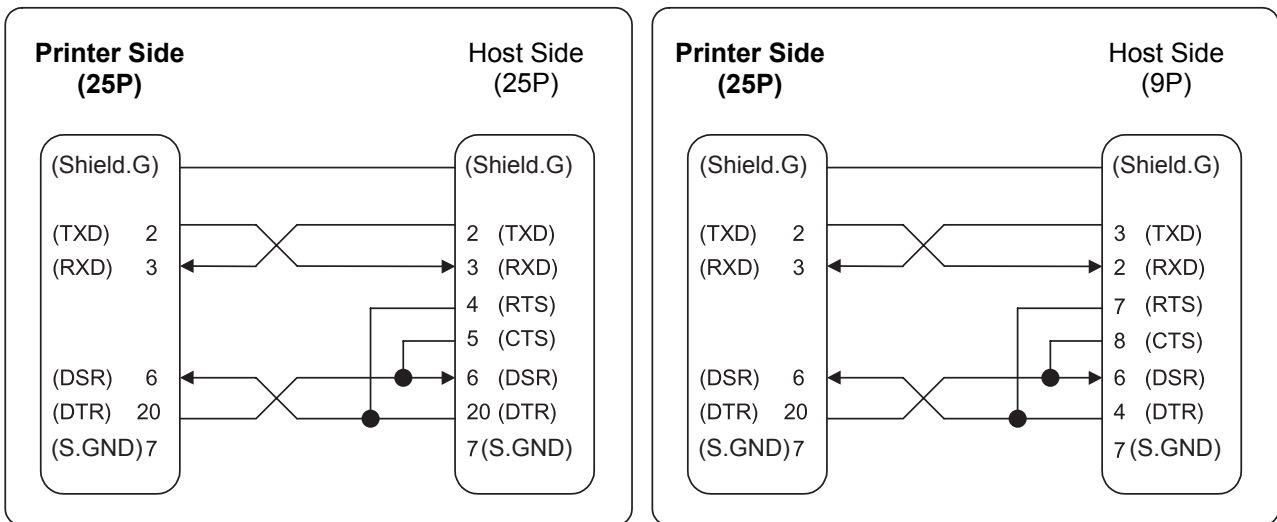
Printer Side
(25P)

Host Side
(25P)

(Shield.G)
(TXD) 2
(RXD) 3
(DSR) 6
(DTR) 20
(S.GND) 7

(Shield.G)
2 (TXD)
3 (RXD)
4 (RTS)
5 (CTS)
6 (DSR)
20 (DTR)
7 (S.GND)

Printer Side
(25P)

Host Side
(9P)

(Shield.G)
(TXD) 2
(RXD) 3
(DSR) 6
(DTR) 20
(S.GND) 7

(Shield.G)
3 (TXD)
2 (RXD)
7 (RTS)
8 (CTS)
6 (DSR)
4 (DTR)
7 (S.GND)